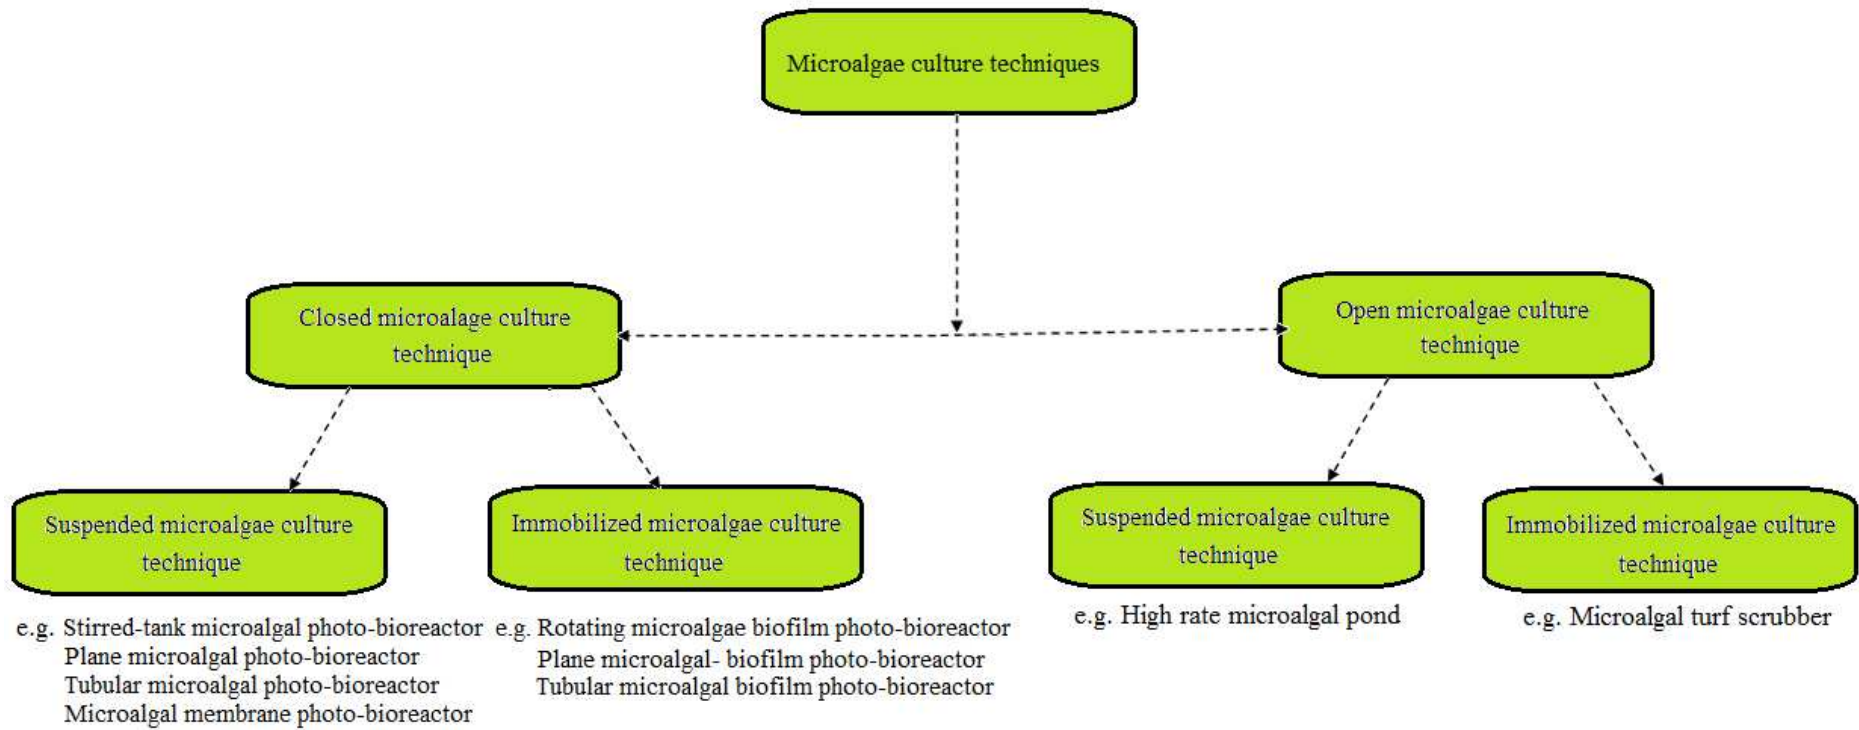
Microalgae culture techniques

Closed microalage culture technique

Open microalgae culture technique

Suspended microalgae culture technique

e.g. Stirred-tank microalgal photo-bioreactor
Plane microalgal photo-bioreactor
Tubular microalgal photo-bioreactor
Microalgal membrane photo-bioreactor

Immobilized microalgae culture technique

e.g. Rotating microalgae biofilm photo-bioreactor
Plane microalgal- biofilm photo-bioreactor
Tubular microalgal biofilm photo-bioreactor

Suspended microalgae culture technique

e.g. High rate microalgal pond

Immobilized microalgae culture technique

e.g. Microalgal turf scrubber